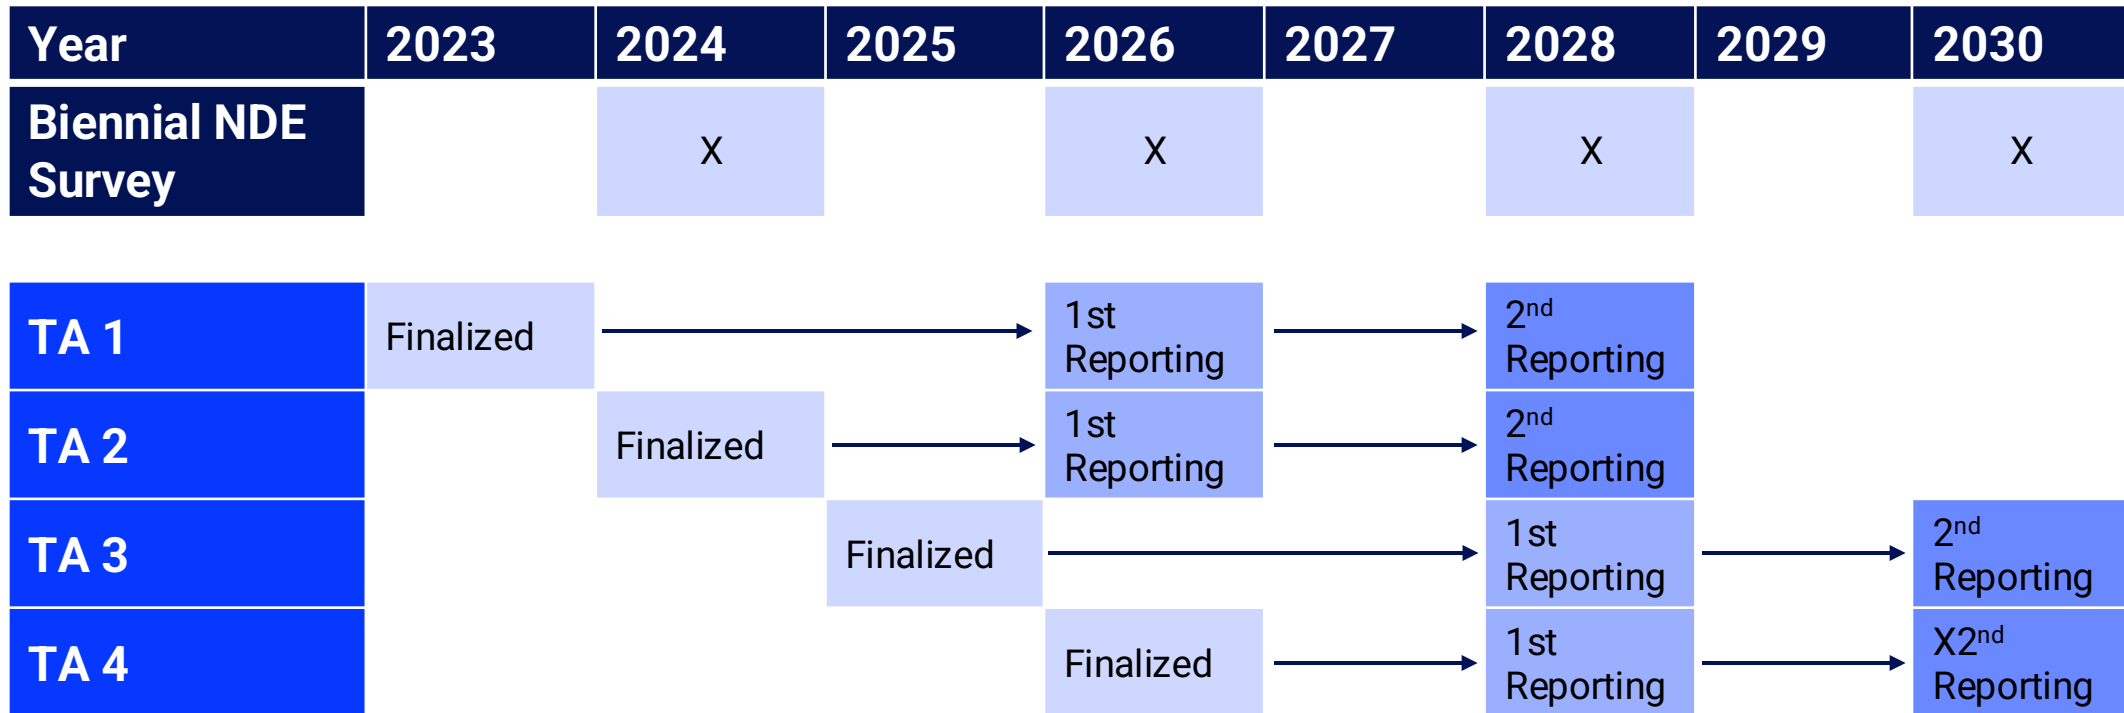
| Year | 2023 | 2024 | 2025 | 2026 | 2027 | 2028 | 2029 | 2030 |
|---|---|---|---|---|---|---|---|---|
| Biennial NDE Survey | | X | | X | | X | | X |

| | 2023 | 2024 | 2025 | 2026 | 2027 | 2028 | 2029 | 2030 |
|---|---|---|---|---|---|---|---|---|
| TA 1 | Finalized | | | 1st Reporting | | 2$^{nd}$ Reporting | | |
| TA 2 | | Finalized | | 1st Reporting | | 2$^{nd}$ Reporting | | |
| TA 3 | | | Finalized | | | 1st Reporting | | 2$^{nd}$ Reporting |
| TA 4 | | | | Finalized | | 1st Reporting | | X2$^{nd}$ Reporting |